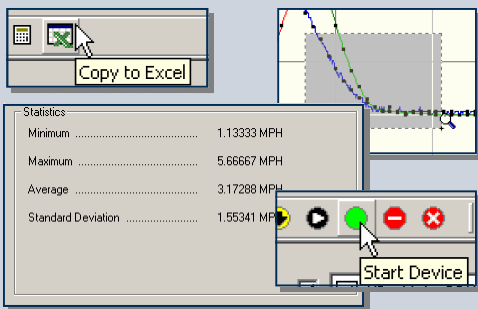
Copy to Excel

Statistics

Minimum .......................................... 1.13333 MPH

Maximum .......................................... 5.66667 MPH

Average .......................................... 3.17288 MPH

Standard Deviation .......................... 1.55341 MPH

Start Device